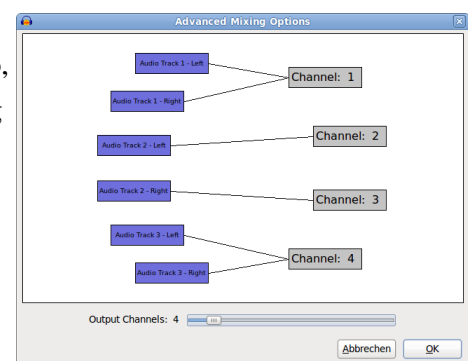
Advanced Mixing Options

Audio Track 1 - Left
Audio Track 1 - Right
Channel: 1
Audio Track 2 - Left
Channel: 2
Audio Track 2 - Right
Channel: 3
Audio Track 3 - Left
Audio Track 3 - Right
Channel: 4

Output Channels: 4

Abbrechen
OK